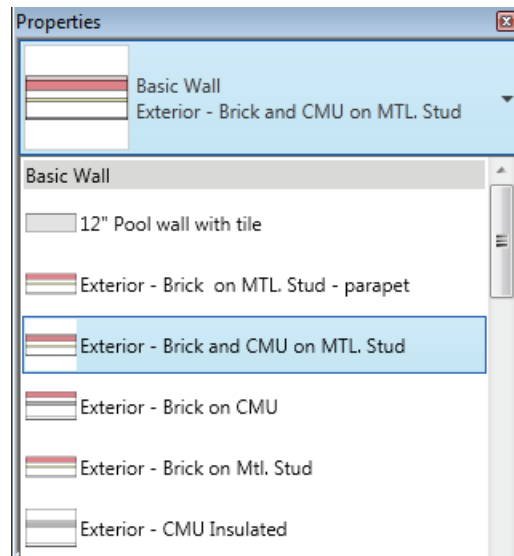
Properties

Basic Wall
Exterior - Brick and CMU on MTL. Stud

Basic Wall

12" Pool wall with tile

Exterior - Brick on MTL. Stud - parapet

Exterior - Brick and CMU on MTL. Stud

Exterior - Brick on CMU

Exterior - Brick on Mtl. Stud

Exterior - CMU Insulated